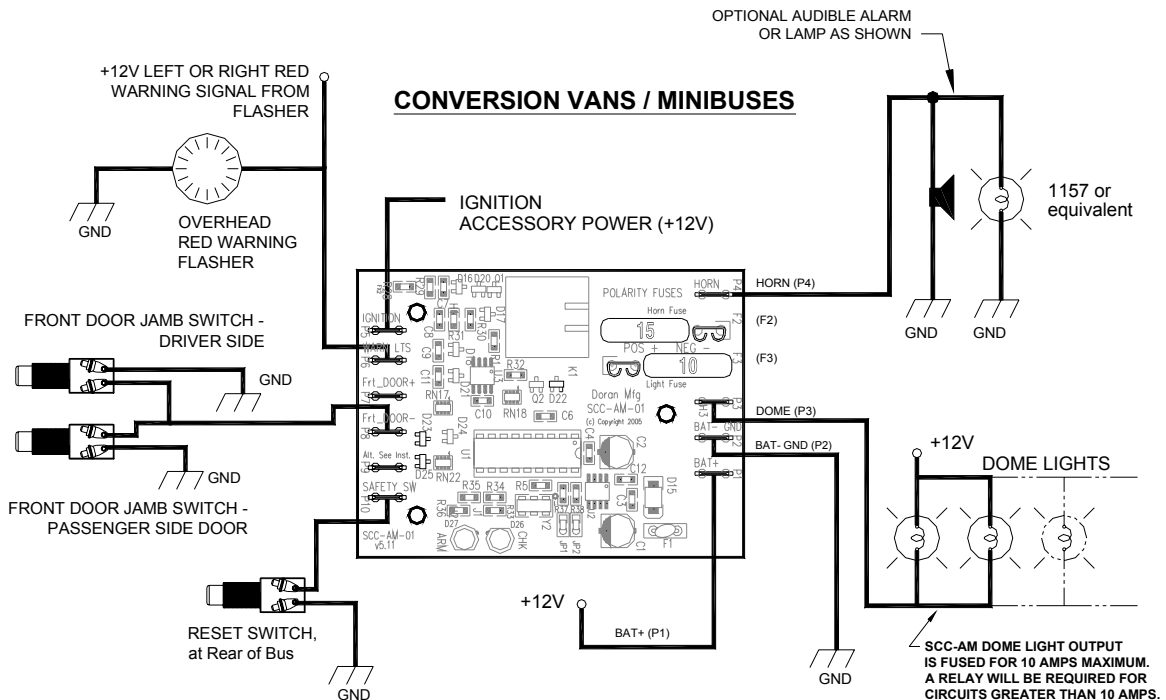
CONVERSION VANS / MINIBUSES

+12V LEFT OR RIGHT RED WARNING SIGNAL FROM FLASHER

OPTIONAL AUDIBLE ALARM OR LAMP AS SHOWN

GND

OVERHEAD RED WARNING FLASHER

IGNITION ACCESSORY POWER (+12V)

1157 or equivalent

FRONT DOOR JAMB SWITCH - DRIVER SIDE

GND

FRONT DOOR JAMB SWITCH - PASSENGER SIDE DOOR

GND

RESET SWITCH, at Rear of Bus

GND

HORN (P4)

(F2)

(F3)

GND GND

DOME (P3)

BAT- GND (P2)

+12V

DOME LIGHTS

+12V

BAT+ (P1)

GND

SCC-AM DOME LIGHT OUTPUT IS FUSED FOR 10 AMPS MAXIMUM. A RELAY WILL BE REQUIRED FOR CIRCUITS GREATER THAN 10 AMPS.

POLARITY FUSES HORN P4 Horn Fuse 15 F2 POS + NEG - F3 10 Light Fuse

IGNITION P5 WARN LTS P6 Frt_DOOR+ P7 Frt_DOOR- P8 Alt. See Inst. P9 SAFETY_SW P10

Doran Mfg SCC-AM-01 (c) Copyright 2005

P3 BAT- GND P2 BAT+ P1

SCC-AM-01 v5.11 ARM CHK D27 D26

R29 R28 D16 D20 Q1 C7 R31 R30 C8 C9 C11 D7 D19 R32 K1 D22 Q2 RN17 C10 RN18 C6 C4 C2 D23 D24 U1 D25 RN22 R35 R34 R5 R36 C12 C3 D15 R37 R38 C1 F1 JP1 JP2